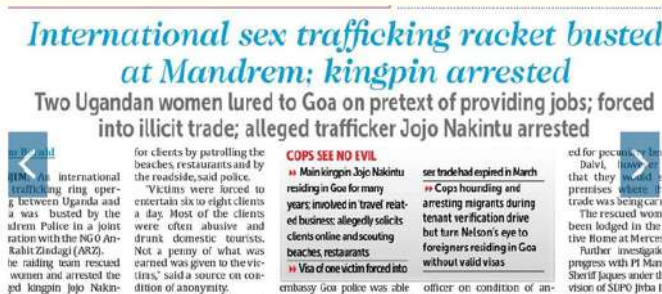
International sex trafficking racket busted at Mandrem; kingpin arrested

Two Ugandan women lured to Goa on pretext of providing jobs; forced into illicit trade; alleged trafficker Jojo Nakintu arrested

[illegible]

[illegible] An international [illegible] trafficking ring operating between Uganda and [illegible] was busted by the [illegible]drem Police in a joint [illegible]ration with the NGO Anyay Rahit Zindagi (ARZ). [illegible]he raiding team rescued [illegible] women and arrested the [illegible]ged kingpin Jojo Nakin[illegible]

for clients by patrolling the beaches, restaurants and by the roadside, said police.

"Victims were forced to entertain six to eight clients a day. Most of the clients were often abusive and drunk domestic tourists. Not a penny of what was earned was given to the victims," said a source on condition of anonymity.

COPS SEE NO EVIL

Main kingpin Jojo Nakintu residing in Goa for many years; involved in 'travel related business'; allegedly solicits clients online and scouting beaches, restaurants

Visa of one victim forced into sex trade had expired in March

Cops hounding and arresting migrants during tenant verification drive but turn Nelson's eye to foreigners residing in Goa without valid visas

embassy Goa police was able

officer on condition of an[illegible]

ed for pecuni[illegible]

Dalvi, howe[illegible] that they w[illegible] premises where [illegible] trade was being ca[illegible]

The rescued wom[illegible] been lodged in the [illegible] tive Home at Merces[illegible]

Further investiga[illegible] progress with PI Man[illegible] Sherif Jaques under th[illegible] vision of SDPO Jiva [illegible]